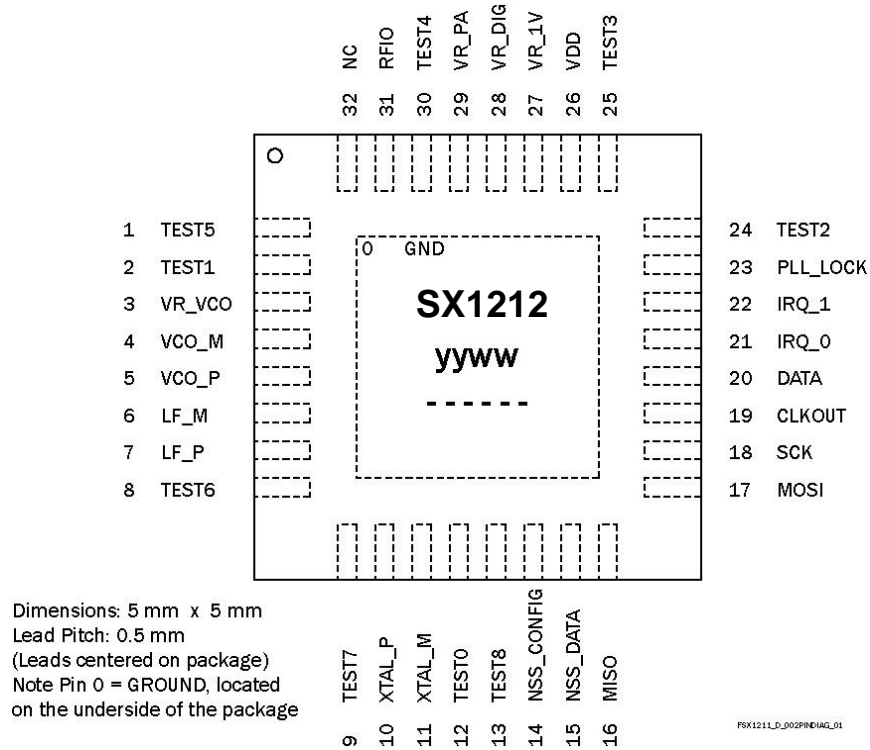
NC 32
RFIO 31
TEST4 30
VR_PA 29
VR_DIG 28
VR_1V 27
VDD 26
TEST3 25

1 TEST5
2 TEST1
3 VR_VCO
4 VCO_M
5 VCO_P
6 LF_M
7 LF_P
8 TEST6

0 GND

SX1212

yyww

------

24 TEST2
23 PLL_LOCK
22 IRQ_1
21 IRQ_0
20 DATA
19 CLKOUT
18 SCK
17 MOSI

Dimensions: 5 mm x 5 mm
Lead Pitch: 0.5 mm
(Leads centered on package)
Note Pin 0 = GROUND, located on the underside of the package

TEST7 9
XTAL_P 10
XTAL_M 11
TEST0 12
TEST8 13
NSS_CONFIG 14
NSS_DATA 15
MISO 16

FSX1211_D_002PINDIAG_01